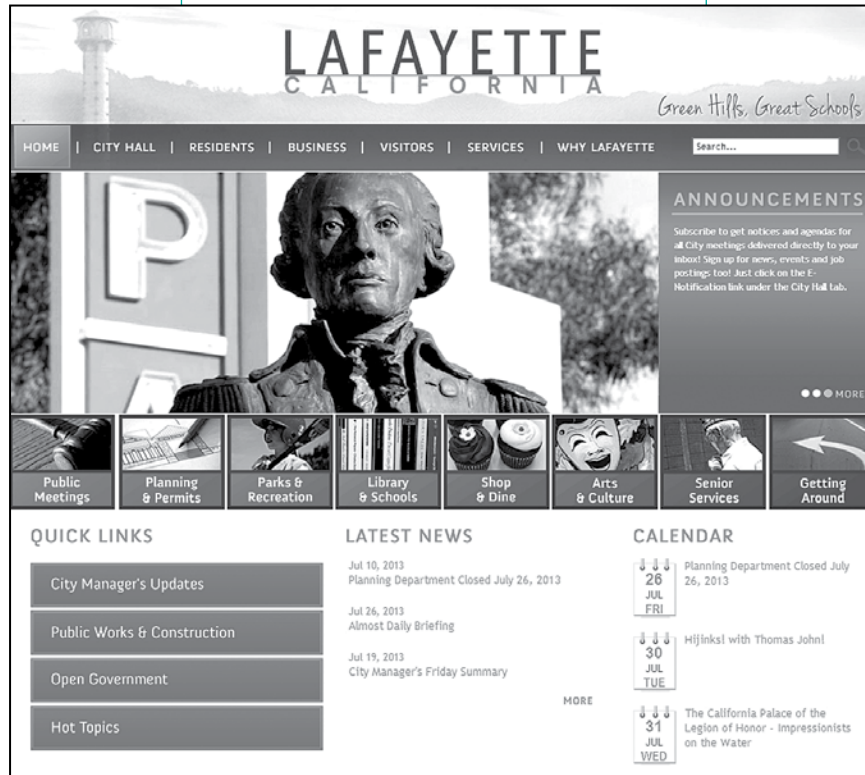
LAFAYETTE
CALIFORNIA
Green Hills, Great Schools

HOME | CITY HALL | RESIDENTS | BUSINESS | VISITORS | SERVICES | WHY LAFAYETTE
Search...

P

ANNOUNCEMENTS
Subscribe to get notices and agendas for all City meetings delivered directly to your inbox! Sign up for news, events and job postings too! Just click on the E-Notification link under the City Hall tab.

MORE

Public Meetings
Planning & Permits
Parks & Recreation
Library & Schools
Shop & Dine
Arts & Culture
Senior Services
Getting Around

QUICK LINKS
City Manager's Updates
Public Works & Construction
Open Government
Hot Topics

LATEST NEWS
Jul 10, 2013
Planning Department Closed July 26, 2013

Jul 26, 2013
Almost Daily Briefing

Jul 19, 2013
City Manager's Friday Summary

MORE

CALENDAR
26 JUL FRI
Planning Department Closed July 26, 2013

30 JUL TUE
Hijinks! with Thomas John!

31 JUL WED
The California Palace of the Legion of Honor - Impressionists on the Water